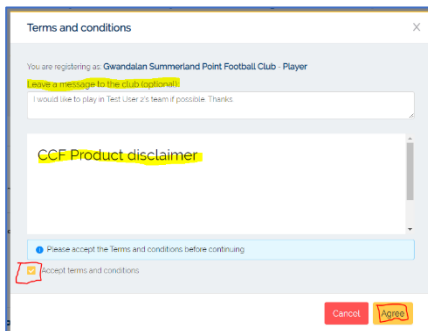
Terms and conditions

X

You are registering as: Gwandalan Summerland Point Football Club - Player

Leave a message to the club (optional)

I would like to play in Test User 2's team if possible. Thanks

CCF Product disclaimer

Please accept the Terms and conditions before continuing

Accept terms and conditions

Cancel

Agree